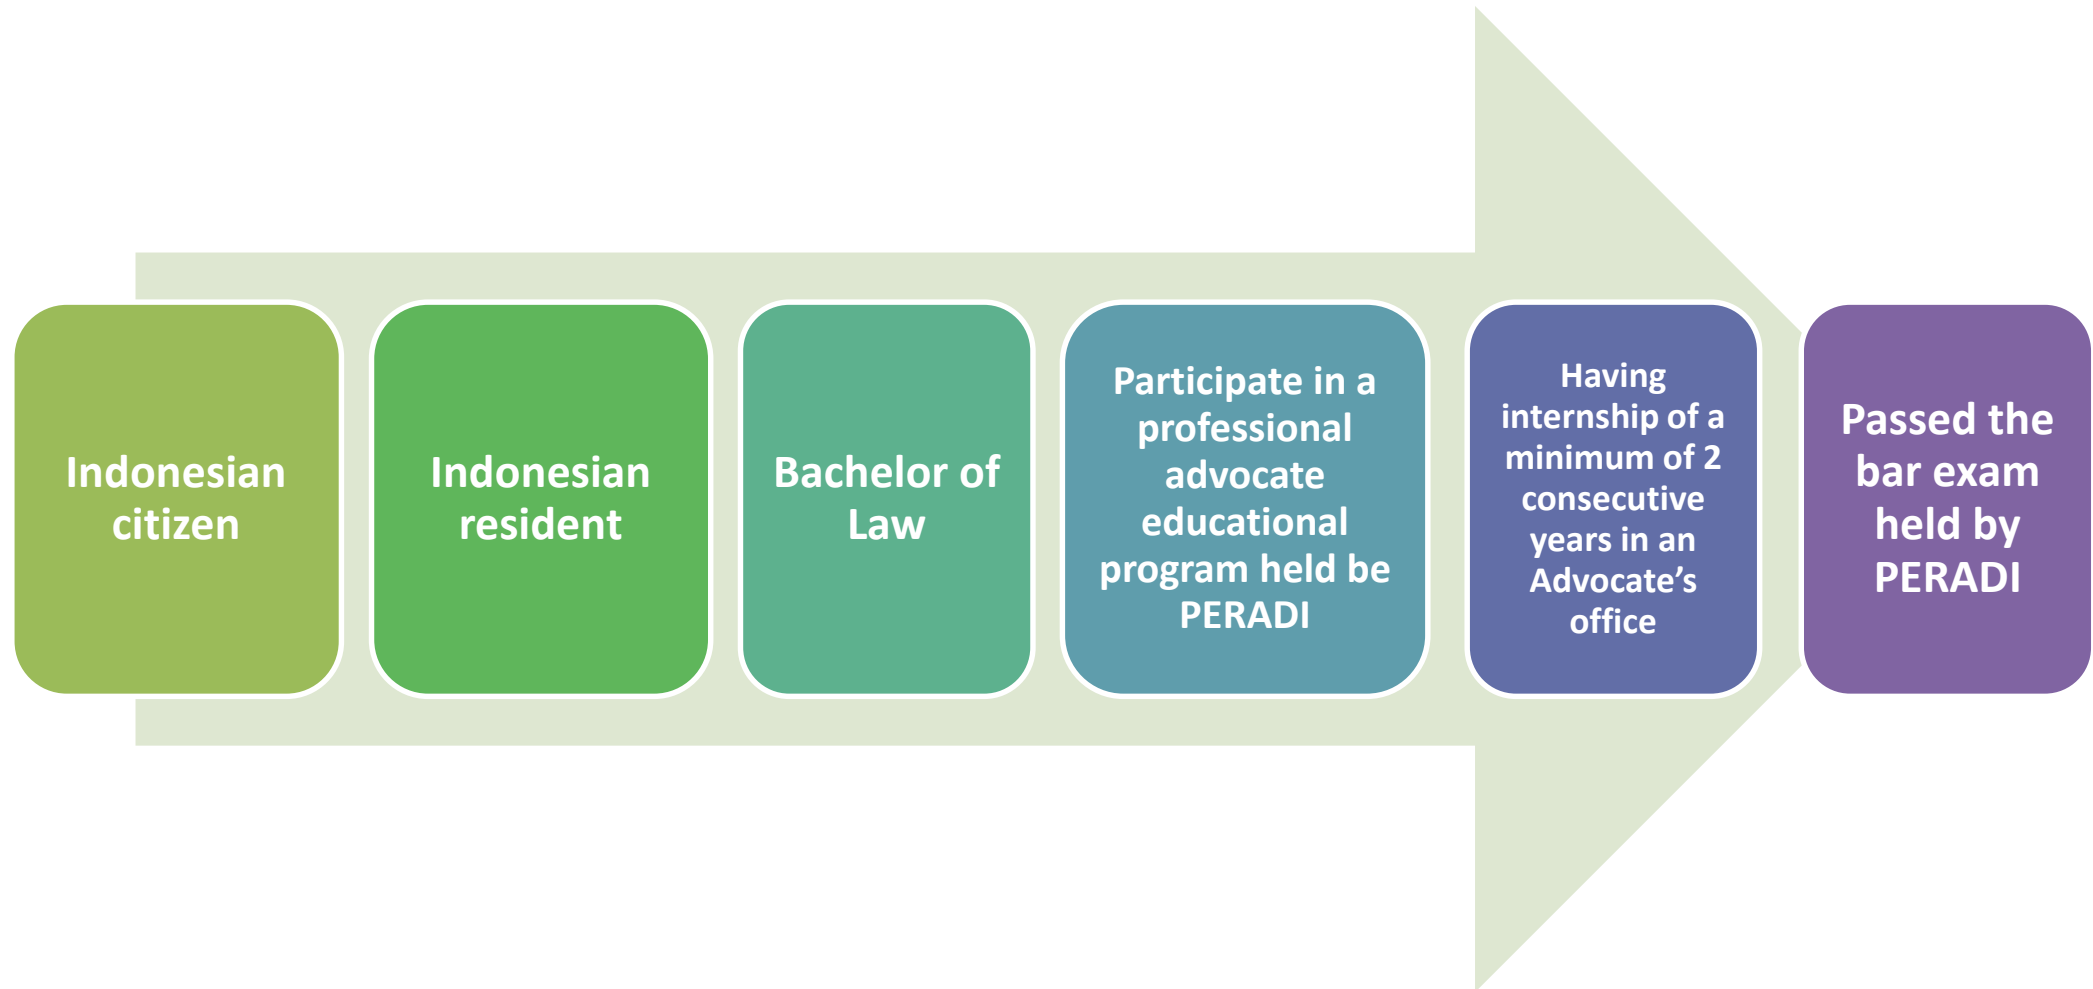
Indonesian citizen

Indonesian resident

Bachelor of Law

Participate in a professional advocate educational program held be PERADI

Having internship of a minimum of 2 consecutive years in an Advocate’s office

Passed the bar exam held by PERADI